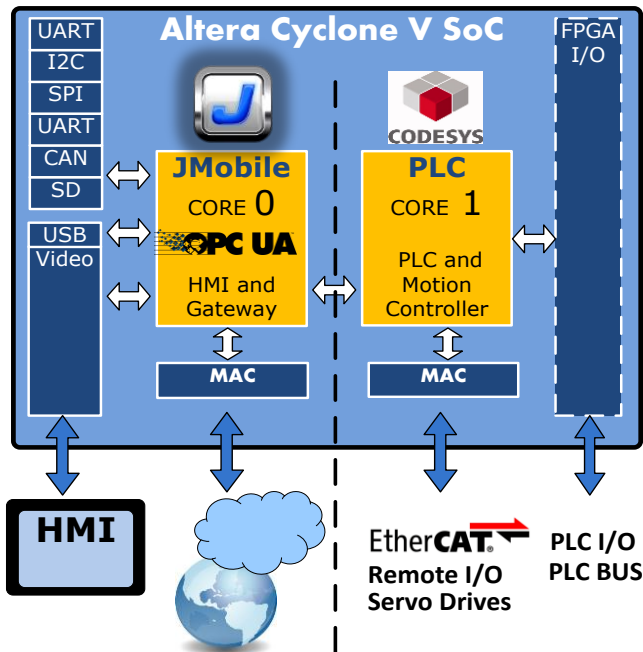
Altera Cyclone V SoC

UART
I2C
SPI
UART
CAN
SD

USB
Video

J

JMobile
CORE 0
OPC UA
HMI and Gateway

MAC

CODESYS

PLC
CORE 1
PLC and Motion Controller

MAC

FPGA I/O

HMI

EtherCAT.
Remote I/O
Servo Drives

PLC I/O
PLC BUS